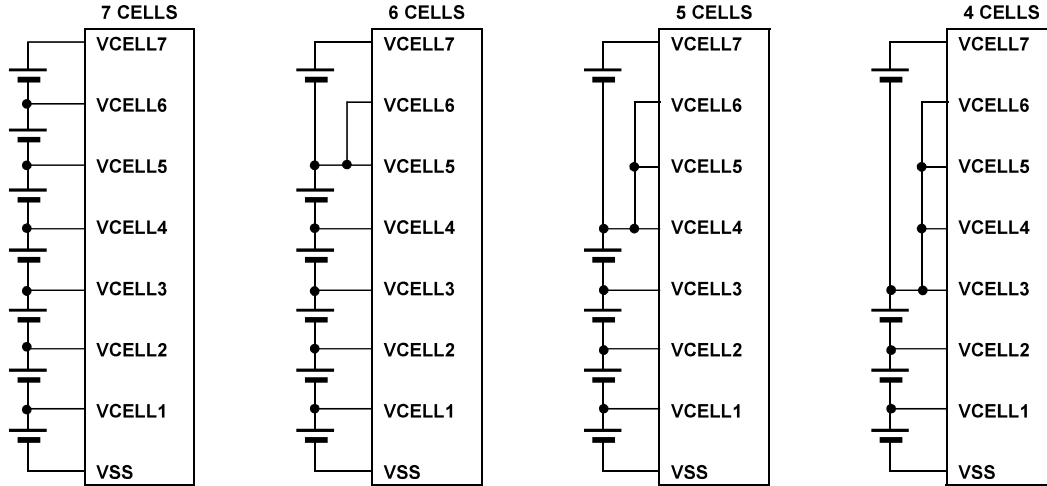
7 CELLS
VCELL7
VCELL6
VCELL5
VCELL4
VCELL3
VCELL2
VCELL1
VSS

6 CELLS
VCELL7
VCELL6
VCELL5
VCELL4
VCELL3
VCELL2
VCELL1
VSS

5 CELLS
VCELL7
VCELL6
VCELL5
VCELL4
VCELL3
VCELL2
VCELL1
VSS

4 CELLS
VCELL7
VCELL6
VCELL5
VCELL4
VCELL3
VCELL2
VCELL1
VSS